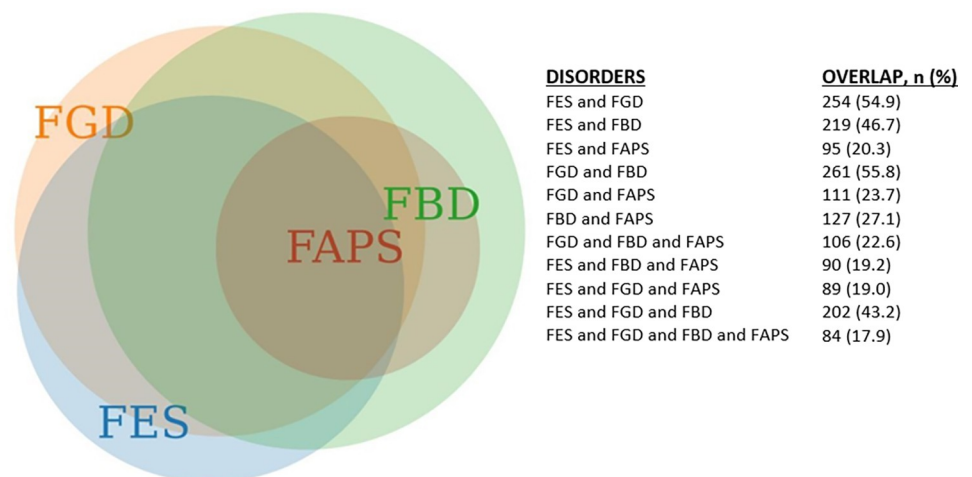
FGD
FBD
FAPS
FES

| DISORDERS | OVERLAP, n (%) |
|---|---|
| FES and FGD | 254 (54.9) |
| FES and FBD | 219 (46.7) |
| FES and FAPS | 95 (20.3) |
| FGD and FBD | 261 (55.8) |
| FGD and FAPS | 111 (23.7) |
| FBD and FAPS | 127 (27.1) |
| FGD and FBD and FAPS | 106 (22.6) |
| FES and FBD and FAPS | 90 (19.2) |
| FES and FGD and FAPS | 89 (19.0) |
| FES and FGD and FBD | 202 (43.2) |
| FES and FGD and FBD and FAPS | 84 (17.9) |